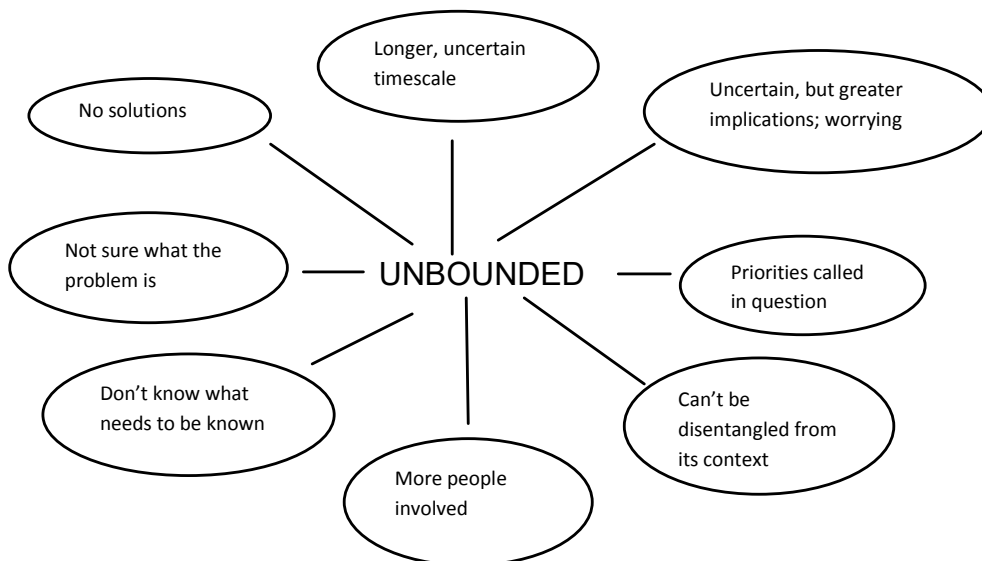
Longer, uncertain timescale

No solutions

Uncertain, but greater implications; worrying

Not sure what the problem is

UNBOUNDED

Priorities called in question

Don't know what needs to be known

Can't be disentangled from its context

More people involved